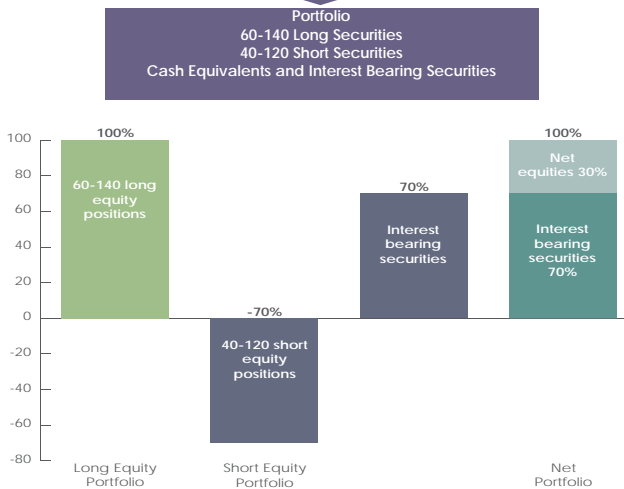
Portfolio
60-140 Long Securities
40-120 Short Securities
Cash Equivalents and Interest Bearing Securities

100
80
60
40
20
0
-20
-40
-60
-80

100%
60-140 long equity positions

-70%
40-120 short equity positions

70%
Interest bearing securities

100%
Net equities 30%
Interest bearing securities 70%

Long Equity Portfolio
Short Equity Portfolio
Net Portfolio